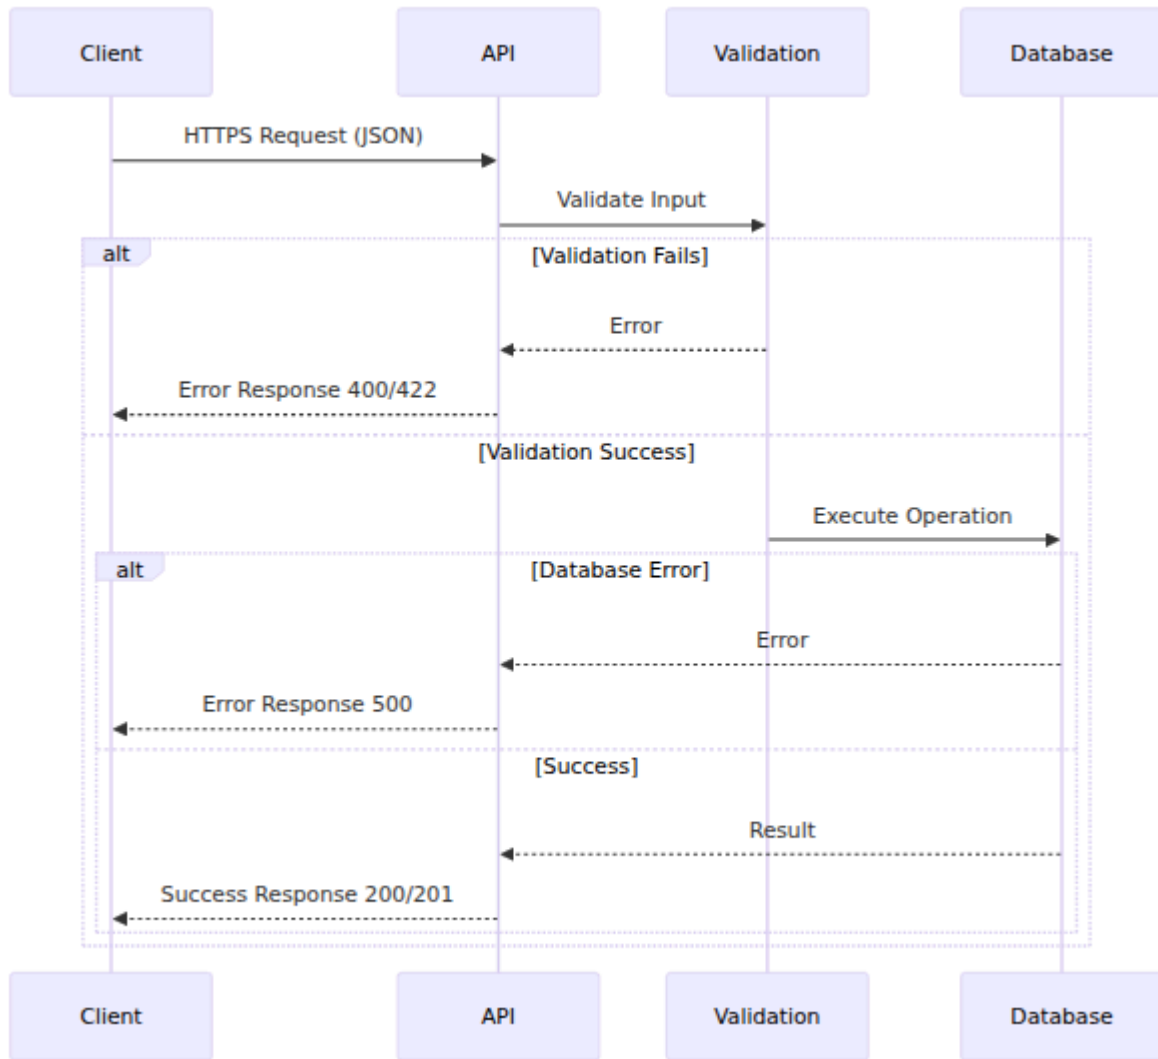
Client
API
Validation
Database

HTTPS Request (JSON)

Validate Input

alt
[Validation Fails]

Error

Error Response 400/422

[Validation Success]

Execute Operation

alt
[Database Error]

Error

Error Response 500

[Success]

Result

Success Response 200/201

Client
API
Validation
Database